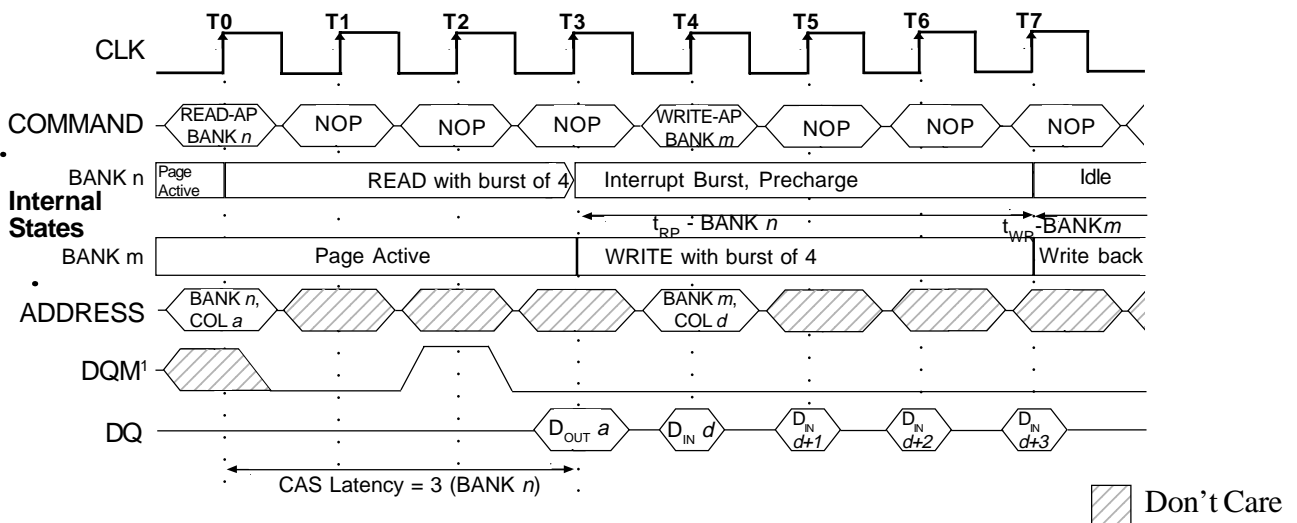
T0 T1 T2 T3 T4 T5 T6 T7

CLK

COMMAND

READ-AP BANK *n*

NOP

NOP

NOP

WRITE-AP BANK *m*

NOP

NOP

NOP

BANK n

Page Active

READ with burst of 4

Interrupt Burst, Precharge

Idle

Internal States

$t_{RP}$ - BANK *n*

$t_{WR}$-BANK*m*

BANK m

Page Active

WRITE with burst of 4

Write back

ADDRESS

BANK *n*, COL *a*

BANK *m*, COL *d*

DQM$^1$

DQ

$D_{OUT}$ *a*

$D_{IN}$ *d*

$D_{IN}$ *d+1*

$D_{IN}$ *d+2*

$D_{IN}$ *d+3*

CAS Latency = 3 (BANK *n*)

Don't Care